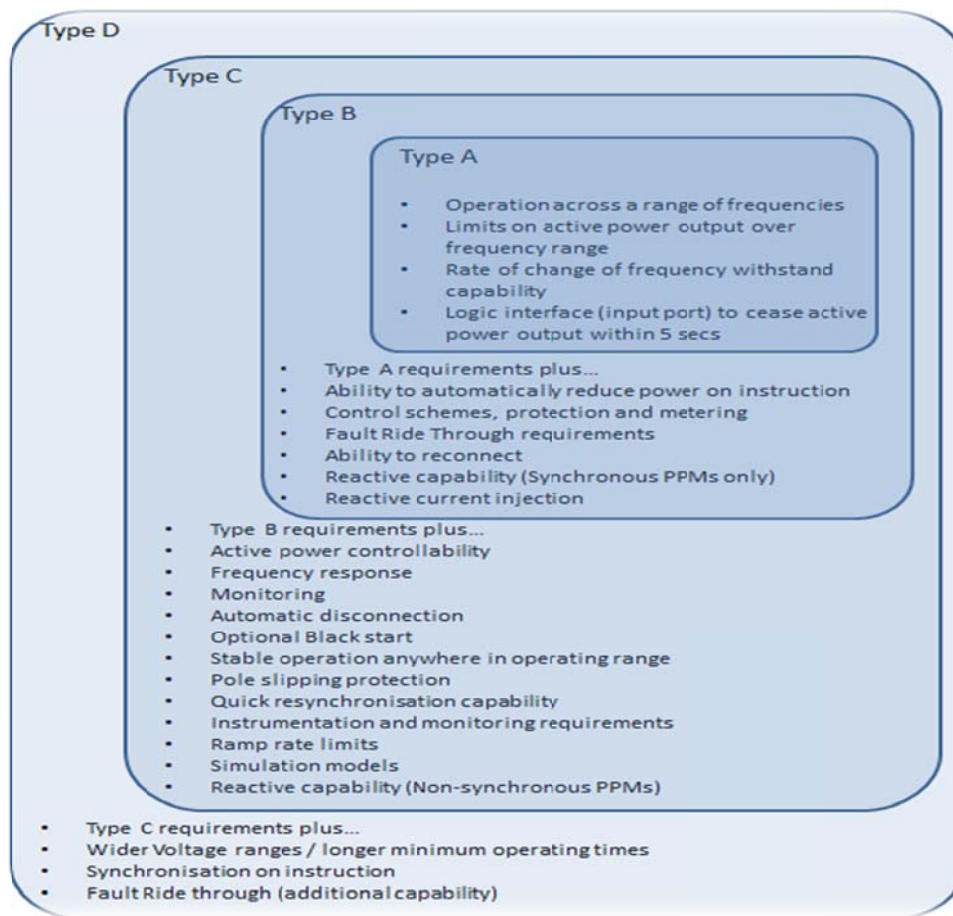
Type D

Type C

Type B

Type A

- Operation across a range of frequencies
- Limits on active power output over frequency range
- Rate of change of frequency withstand capability
- Logic interface (input port) to cease active power output within 5 secs

- Type A requirements plus...
- Ability to automatically reduce power on instruction
- Control schemes, protection and metering
- Fault Ride Through requirements
- Ability to reconnect
- Reactive capability (Synchronous PPMs only)
- Reactive current injection

- Type B requirements plus...
- Active power controllability
- Frequency response
- Monitoring
- Automatic disconnection
- Optional Black start
- Stable operation anywhere in operating range
- Pole slipping protection
- Quick resynchronisation capability
- Instrumentation and monitoring requirements
- Ramp rate limits
- Simulation models
- Reactive capability (Non-synchronous PPMs)

- Type C requirements plus...
- Wider Voltage ranges / longer minimum operating times
- Synchronisation on instruction
- Fault Ride through (additional capability)